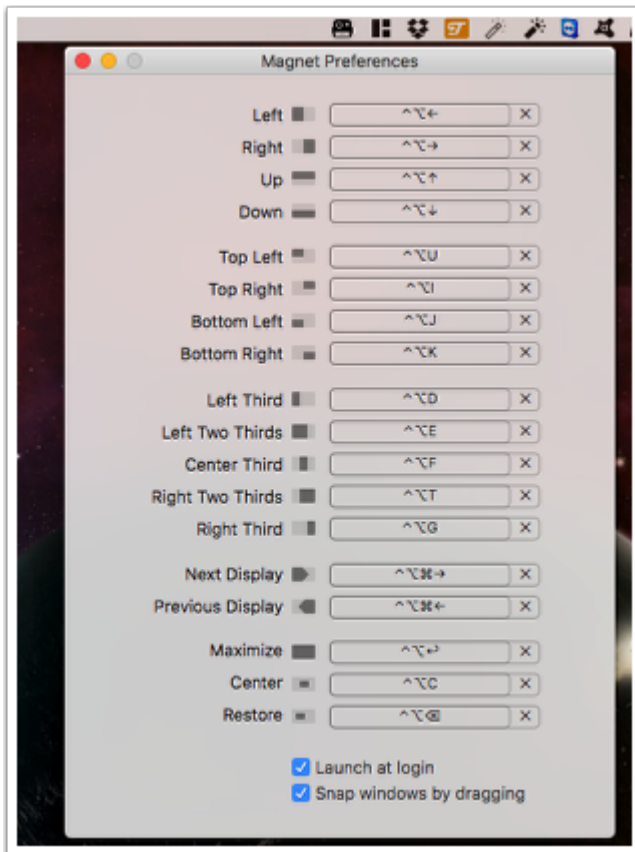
Magnet Preferences

| | | |
|---|---|---|
| Left | ^⌥← | × |
| Right | ^⌥→ | × |
| Up | ^⌥↑ | × |
| Down | ^⌥↓ | × |
| Top Left | ^⌥U | × |
| Top Right | ^⌥I | × |
| Bottom Left | ^⌥J | × |
| Bottom Right | ^⌥K | × |
| Left Third | ^⌥D | × |
| Left Two Thirds | ^⌥E | × |
| Center Third | ^⌥F | × |
| Right Two Thirds | ^⌥T | × |
| Right Third | ^⌥G | × |
| Next Display | ^⌥⌘→ | × |
| Previous Display | ^⌥⌘← | × |
| Maximize | ^⌥↩ | × |
| Center | ^⌥C | × |
| Restore | ^⌥⌫ | × |

☑ Launch at login
☑ Snap windows by dragging